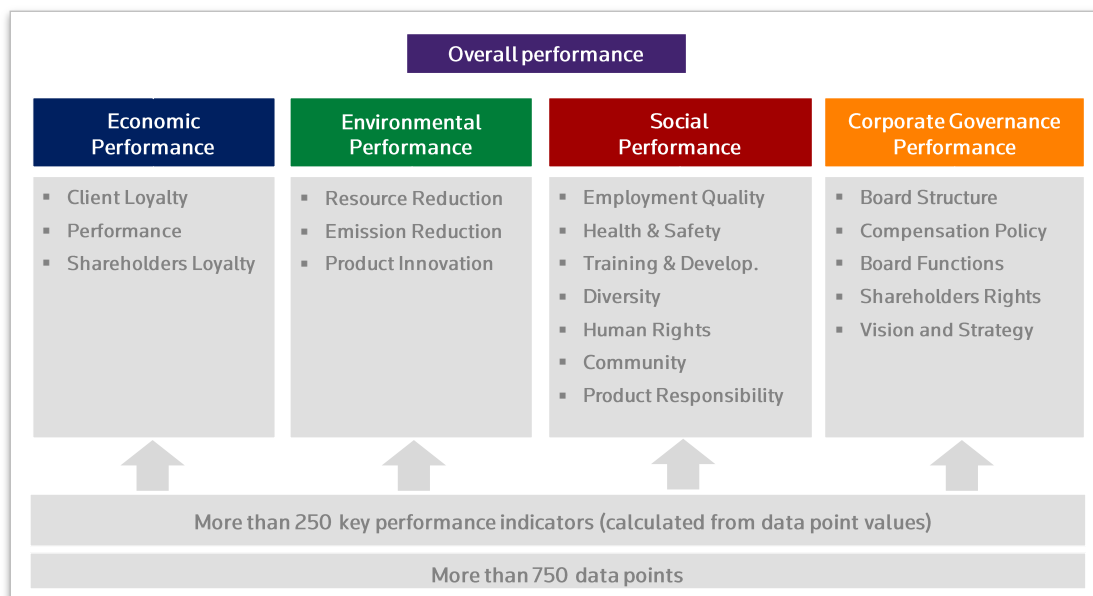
Overall performance

Economic Performance

- Client Loyalty
- Performance
- Shareholders Loyalty

Environmental Performance

- Resource Reduction
- Emission Reduction
- Product Innovation

Social Performance

- Employment Quality
- Health & Safety
- Training & Develop.
- Diversity
- Human Rights
- Community
- Product Responsibility

Corporate Governance Performance

- Board Structure
- Compensation Policy
- Board Functions
- Shareholders Rights
- Vision and Strategy

More than 250 key performance indicators (calculated from data point values)

More than 750 data points